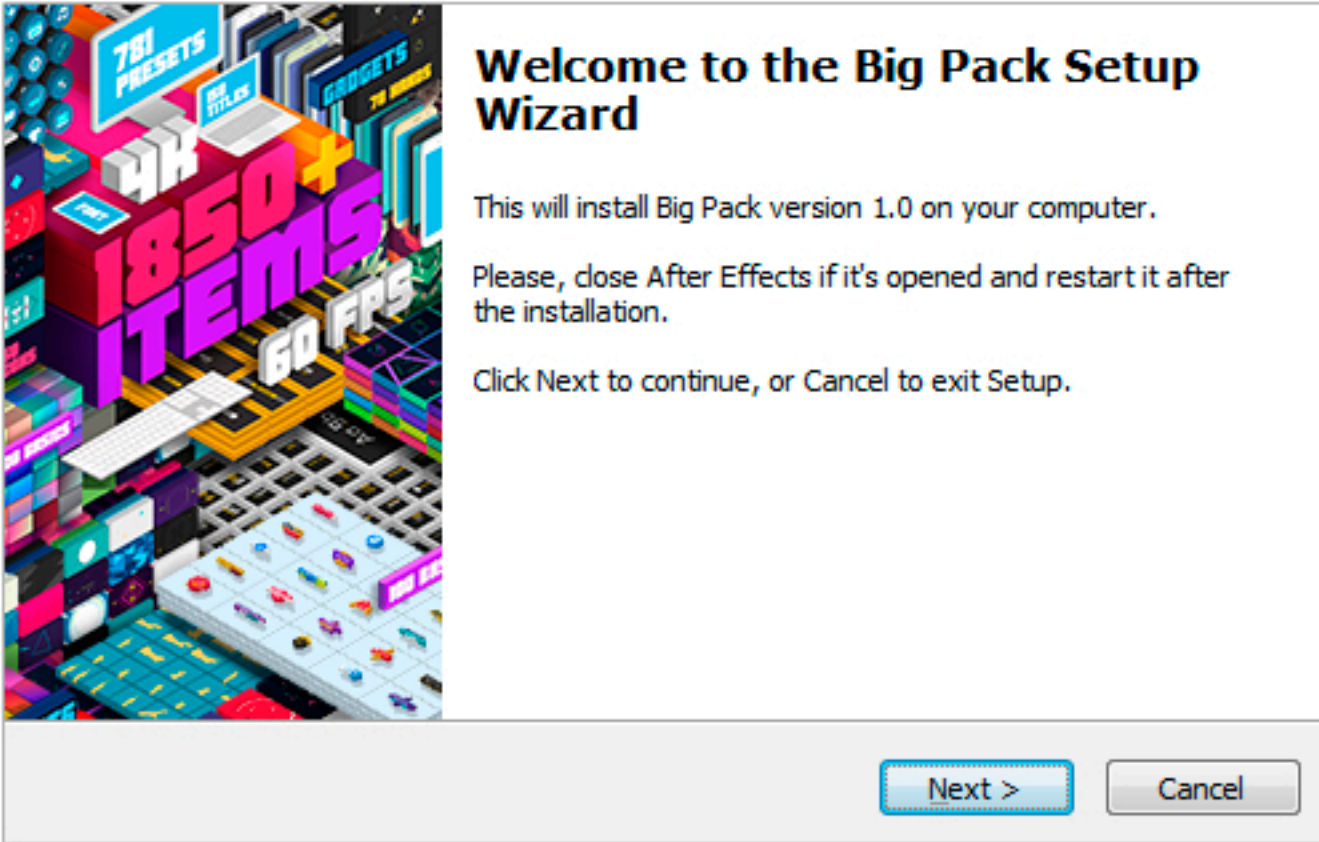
781 PRESETS
TITLES
GADGETS
4K
1850+ ITEMS
60 FPS

Welcome to the Big Pack Setup Wizard

This will install Big Pack version 1.0 on your computer.

Please, close After Effects if it's opened and restart it after the installation.

Click Next to continue, or Cancel to exit Setup.

Next >
Cancel